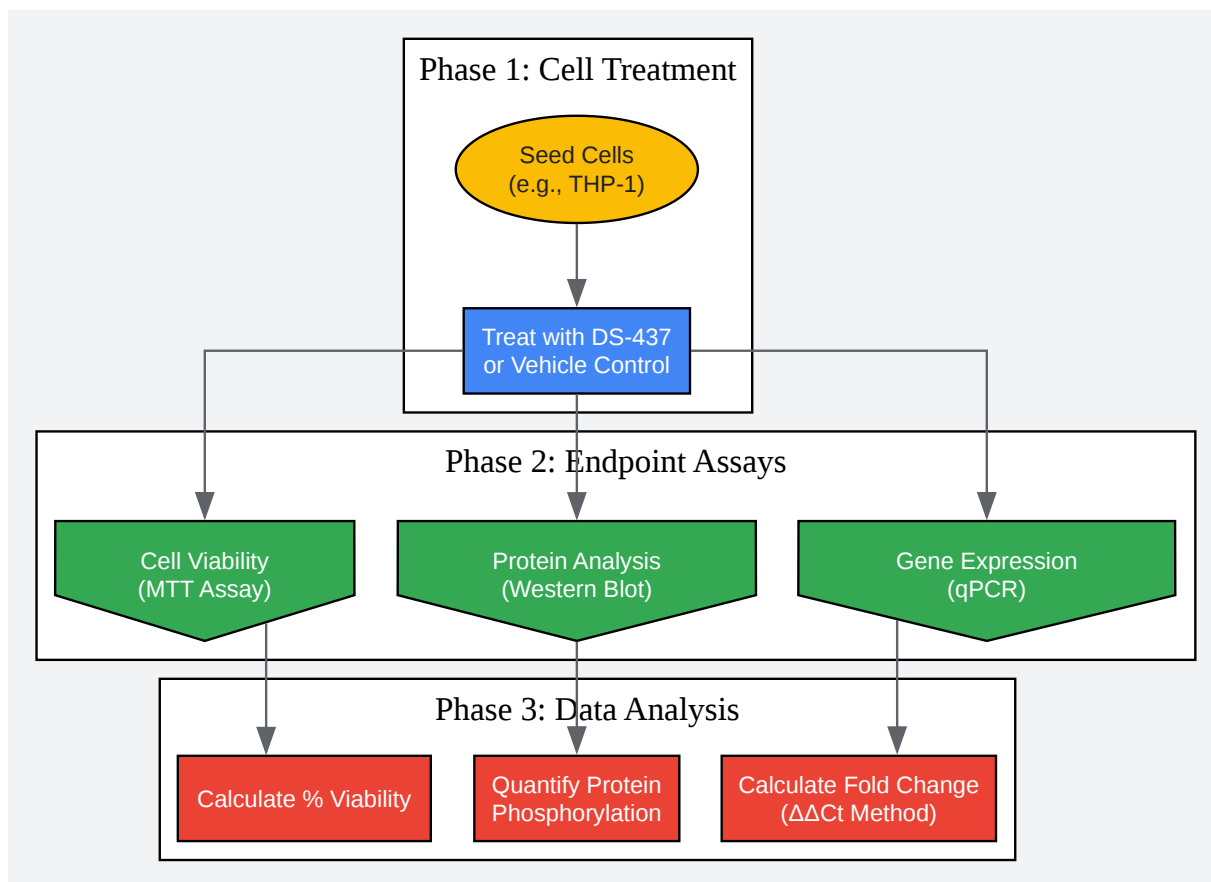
Phase 1: Cell Treatment

Seed Cells
(e.g., THP-1)

Treat with DS-437
or Vehicle Control

Phase 2: Endpoint Assays

Cell Viability
(MTT Assay)

Protein Analysis
(Western Blot)

Gene Expression
(qPCR)

Phase 3: Data Analysis

Calculate % Viability

Quantify Protein
Phosphorylation

Calculate Fold Change
(ΔΔCt Method)